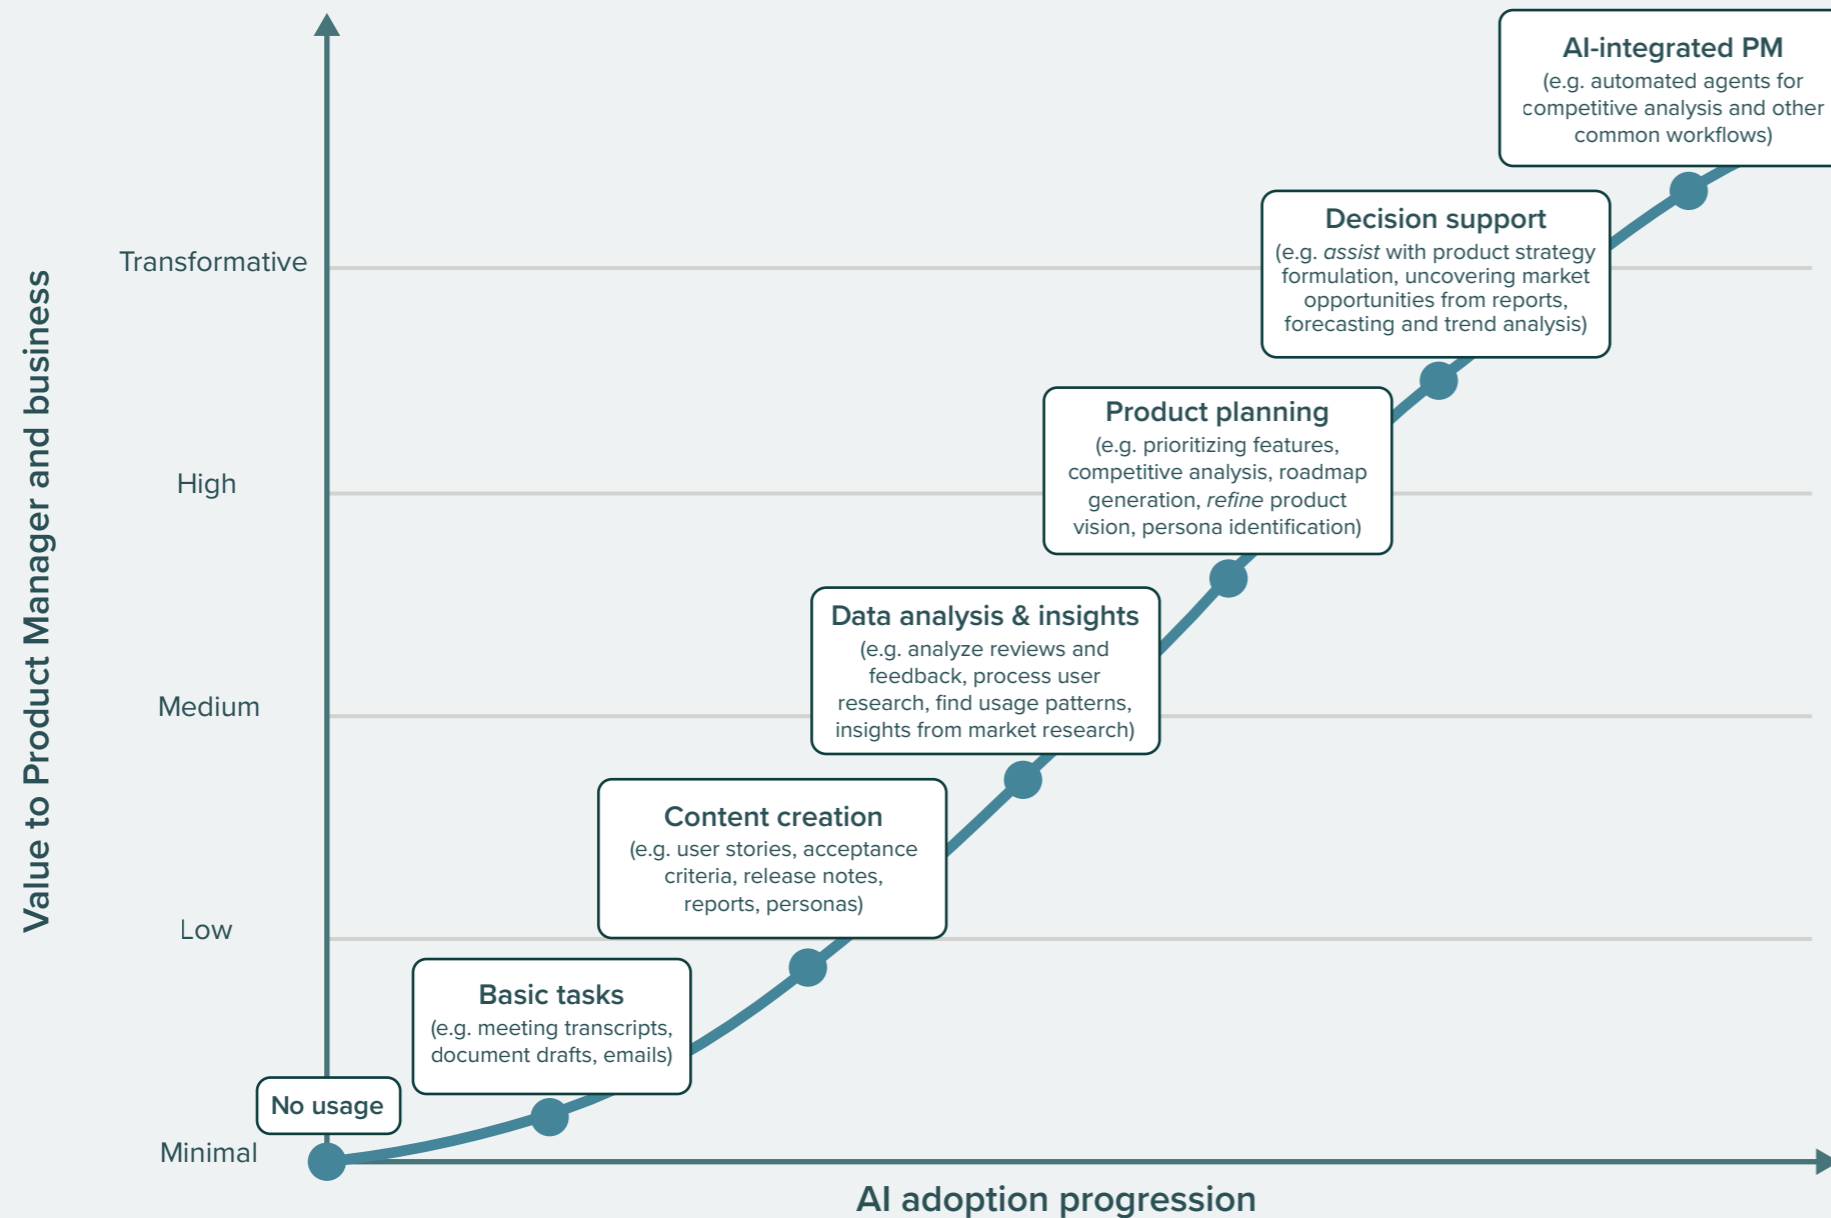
Value to Product Manager and business

Transformative

High

Medium

Low

Minimal

AI-integrated PM
(e.g. automated agents for competitive analysis and other common workflows)

Decision support
(e.g. *assist* with product strategy formulation, uncovering market opportunities from reports, forecasting and trend analysis)

Product planning
(e.g. prioritizing features, competitive analysis, roadmap generation, *refine* product vision, persona identification)

Data analysis & insights
(e.g. analyze reviews and feedback, process user research, find usage patterns, insights from market research)

Content creation
(e.g. user stories, acceptance criteria, release notes, reports, personas)

Basic tasks
(e.g. meeting transcripts, document drafts, emails)

No usage

AI adoption progression